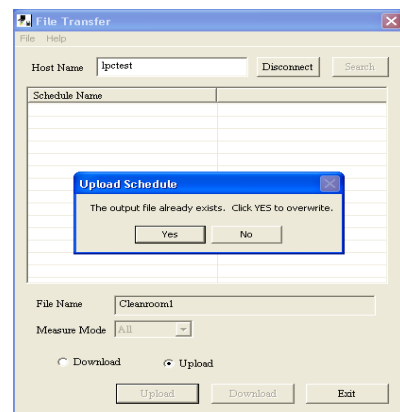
File Transfer
File Help
Host Name lpctest
Disconnect
Search
Schedule Name
Upload Schedule
The output file already exists. Click YES to overwrite.
Yes
No
File Name Cleanroom1
Measure Mode All
Download
Upload
Upload
Download
Exit